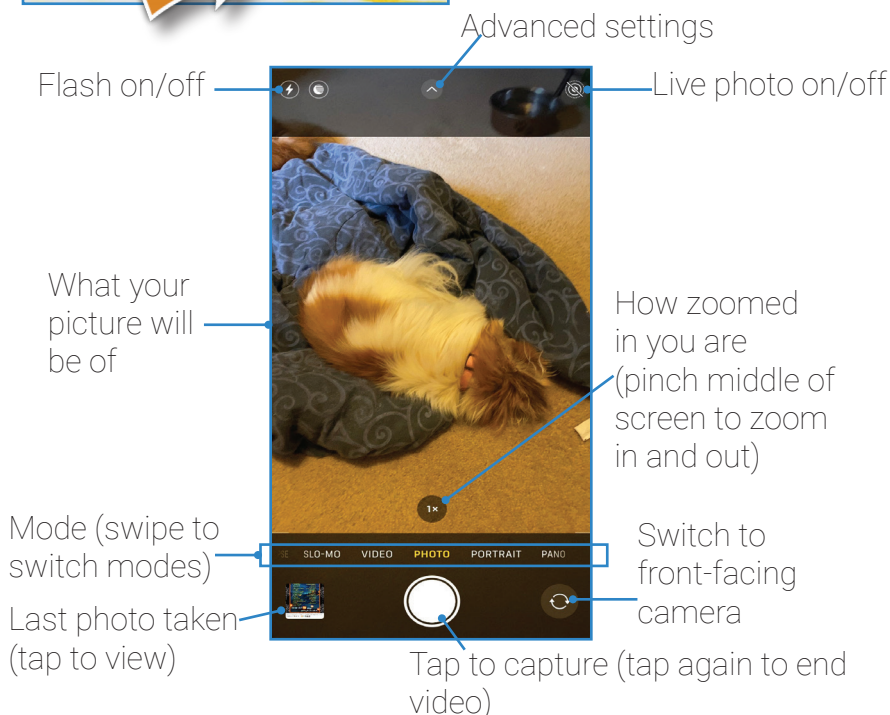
Advanced settings

Flash on/off

Live photo on/off

What your picture will be of

How zoomed in you are (pinch middle of screen to zoom in and out)

1×

Mode (swipe to switch modes)

SE SLO-MO VIDEO PHOTO PORTRAIT PANO

Switch to front-facing camera

Last photo taken (tap to view)

Tap to capture (tap again to end video)